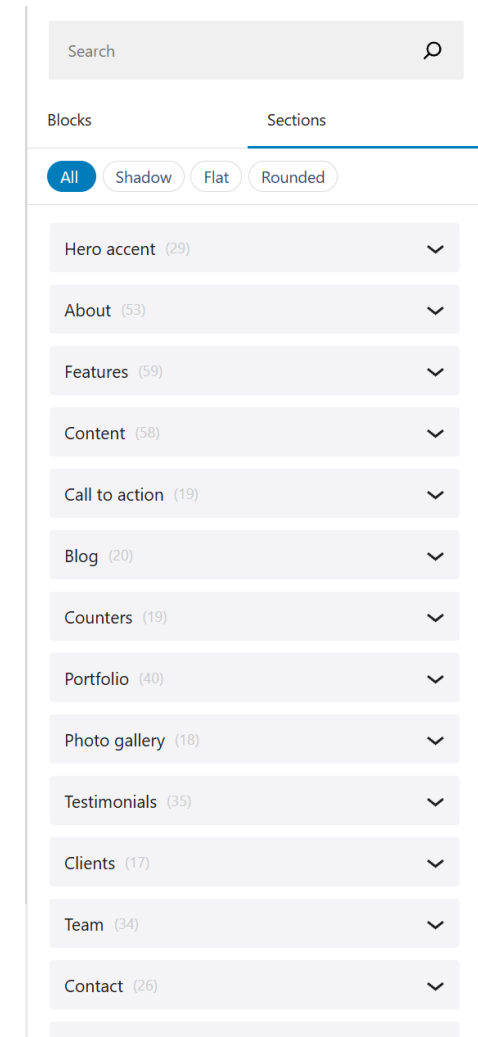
Search

Blocks
Sections

All
Shadow
Flat
Rounded

Hero accent (29)
About (53)
Features (59)
Content (58)
Call to action (19)
Blog (20)
Counters (19)
Portfolio (40)
Photo gallery (18)
Testimonials (35)
Clients (17)
Team (34)
Contact (26)